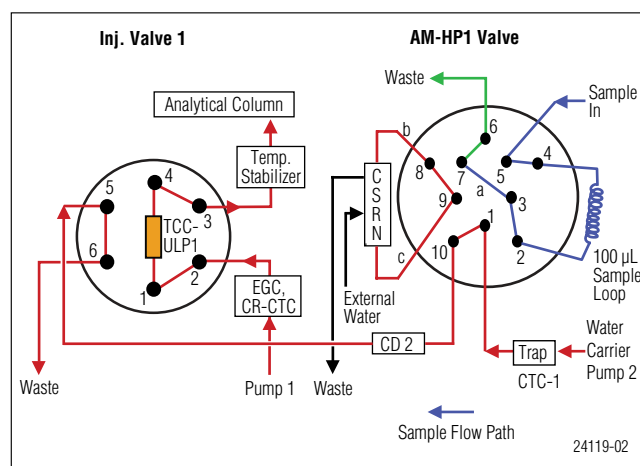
Inj. Valve 1

AM-HP1 Valve

Analytical Column

Temp. Stabilizer

5

4

3

6

TCC-ULP1

2

1

EGC, CR-CTC

Waste

Pump 1

Waste

6

Sample In

b

8

7

5

4

a

CSRN

9

3

1

10

2

c

100 µL Sample Loop

External Water

CD 2

Water

Trap

Carrier Pump 2

Waste

CTC-1

Sample Flow Path

24119-02